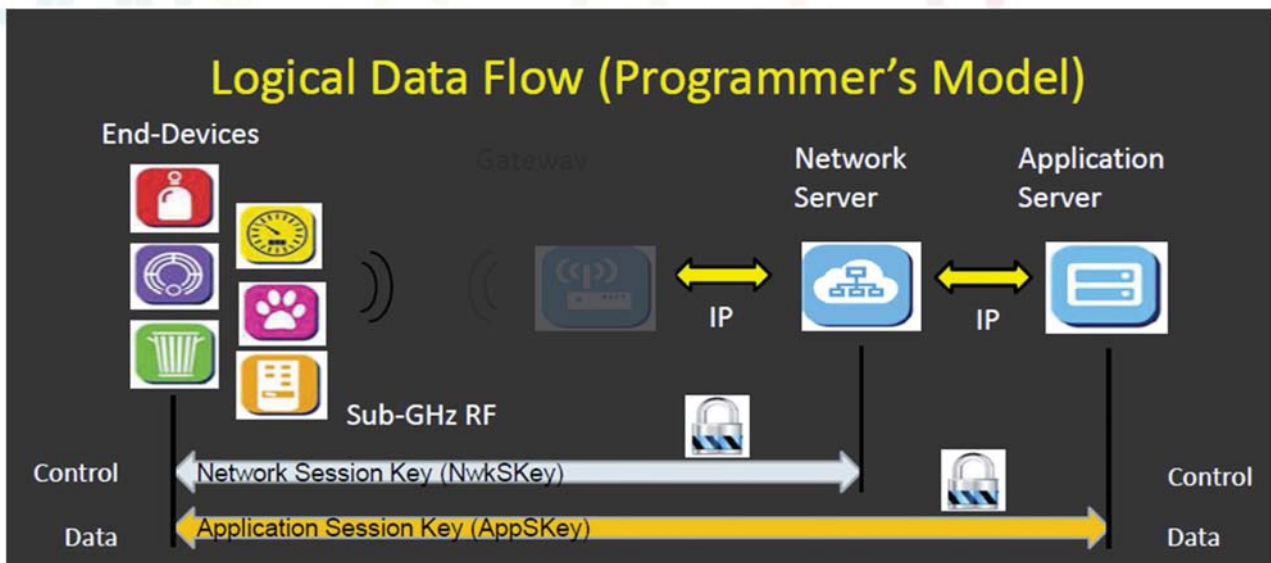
Logical Data Flow (Programmer's Model)

End-Devices

Gateway

Network Server

Application Server

IP

IP

Sub-GHz RF

Control

Network Session Key (NwkSKey)

Control

Data

Application Session Key (AppSKey)

Data